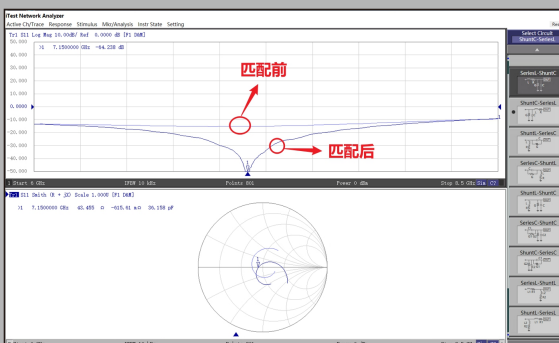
iTest Network Analyzer
Active Ch/Trace Response Stimulus Mkr/Analysis Instr State Setting

Tr1 S11 Log Mag 10.00dB/ Ref 0.0000 dB [F1 DBM]
>1 7.1500000 GHz -84.238 dB

50.0000
40.0000
30.0000
20.0000
10.0000
0.0000
-10.0000
-20.0000
-30.0000
-40.0000
-50.0000

匹配前
匹配后

1 Start 6 GHz IFBW 10 kHz Points 801 Power 0 dBm Stop 8.5 GHz

Tr2 S11 Smith (R + jX) Scale 1.000U [F1 DBM]
>1 7.1500000 GHz 49.455 Ω -615.61 mΩ 36.158 pF

Select Circuit
ShuntC-SeriesL
SeriesL-ShuntC
ShuntC-SeriesL
ShuntL-SeriesC
SeriesC-ShuntL
SeriesL-ShuntL
SeriesC-ShuntC
ShuntL-SeriesL
ShuntC-SeriesC
ShuntL-SeriesL